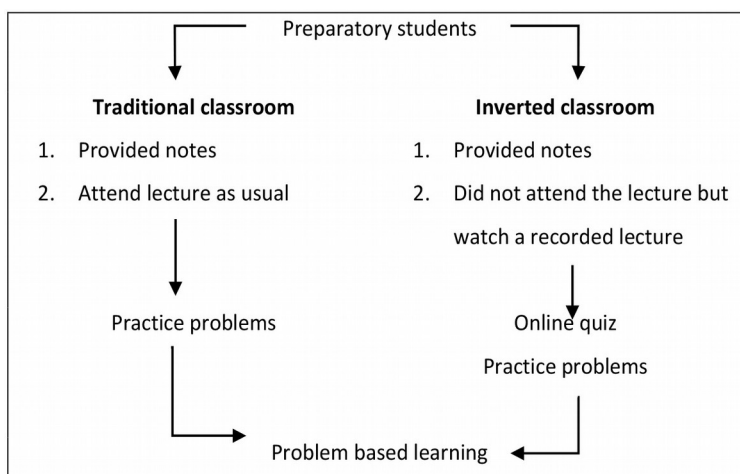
Preparatory students

**Traditional classroom**

1. Provided notes
2. Attend lecture as usual

Practice problems

**Inverted classroom**

1. Provided notes
2. Did not attend the lecture but watch a recorded lecture

Online quiz

Practice problems

Problem based learning